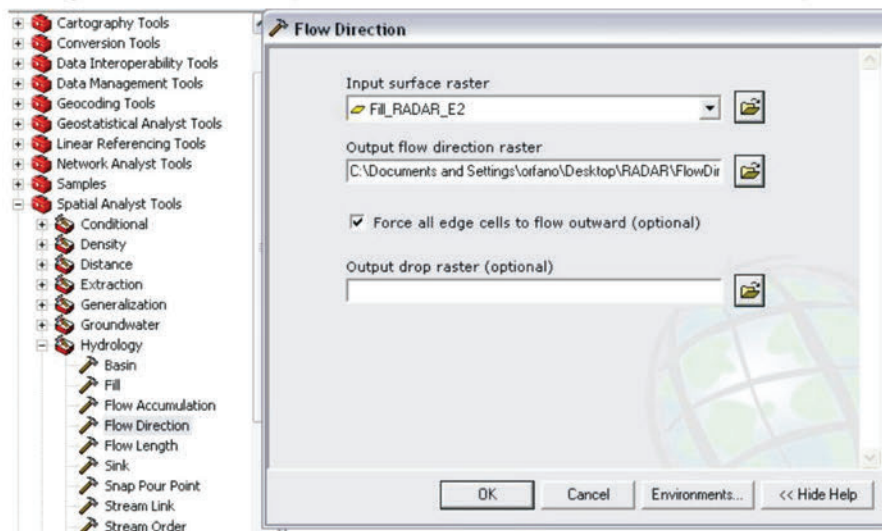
Cartography Tools
Conversion Tools
Data Interoperability Tools
Data Management Tools
Geocoding Tools
Geostatistical Analyst Tools
Linear Referencing Tools
Network Analyst Tools
Samples
Spatial Analyst Tools
Conditional
Density
Distance
Extraction
Generalization
Groundwater
Hydrology
Basin
Fill
Flow Accumulation
Flow Direction
Flow Length
Sink
Snap Pour Point
Stream Link
Stream Order

Flow Direction

Input surface raster
Fill_RADAR_E2

Output flow direction raster
C:\Documents and Settings\orfano\Desktop\RADAR\FlowDir

Force all edge cells to flow outward (optional)

Output drop raster (optional)

OK
Cancel
Environments...
<< Hide Help